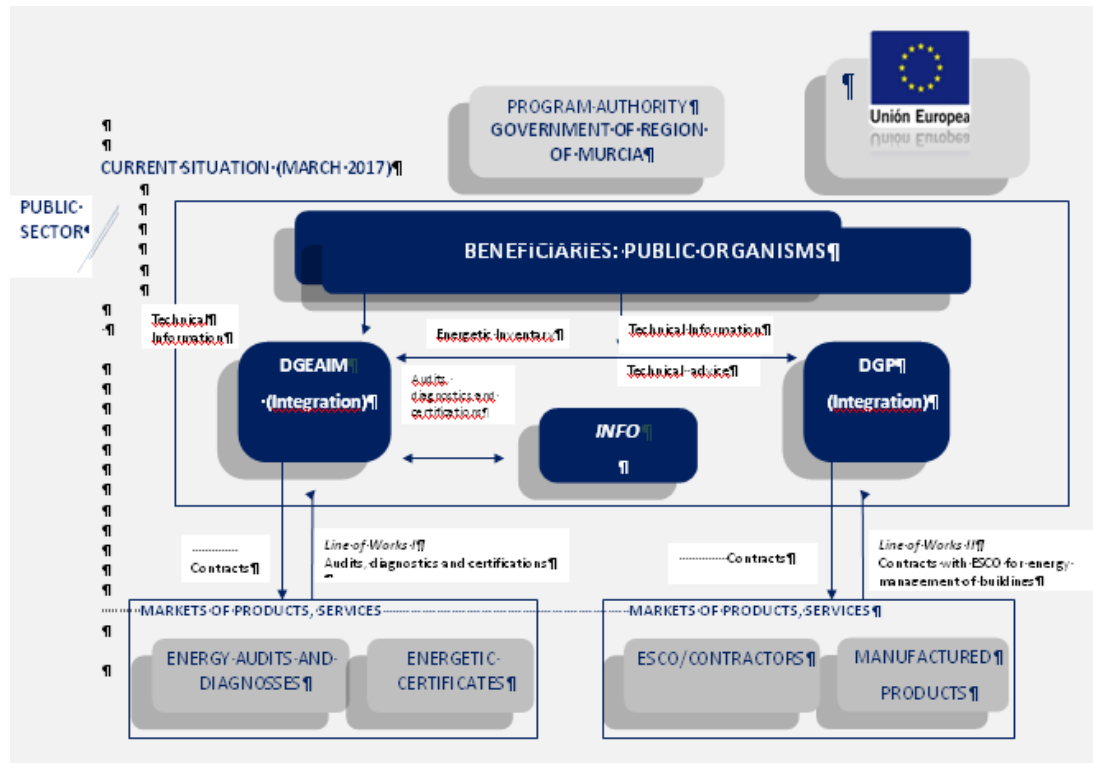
PROGRAM·AUTHORITY¶
GOVERNMENT·OF·REGION·OF·MURCIA¶

¶
Unión Europea

¶
¶
CURRENT·SITUATION·(MARCH·2017)¶

PUBLIC·SECTOR¶

BENEFICIARIES:·PUBLIC·ORGANISMS¶

Technical¶
Information¶

Energetic·Inventary¶

Technical·Information¶

Technical·advice¶

DGEAIM¶
·(Integration)¶

Audits,·diagnostics·and·certification¶

INFO¶
¶

DGP¶
(Integration)¶

Contracts¶

Line·of·Works·I¶
Audits,·diagnostics·and·certifications¶

Contracts¶

Line·of·Works·II¶
Contracts·with·ESCO·for·energy·management·of·buildings¶

MARKETS·OF·PRODUCTS,·SERVICES

MARKETS·OF·PRODUCTS,·SERVICES¶

ENERGY·AUDITS·AND·DIAGNOSSES¶

ENERGETIC·CERTIFICATES¶

ESCO/CONTRACTORS¶

MANUFACTURED¶
PRODUCTS¶